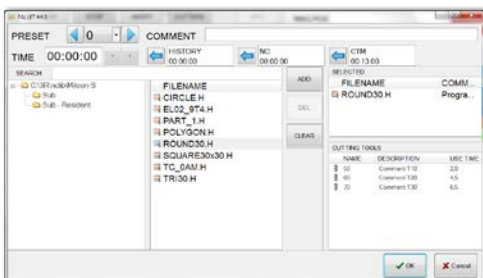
PRESET 0 COMMENT
TIME 00:00:00
HISTORY 00:00:00
NC 00:00:00
CTM 00:13:00
SEARCH
C:\CRadio\Mixer-S
Sub
Sub - Resident
FILENAME
CIRCLE.H
EL02_9T4.H
PART_1.H
POLYGON.H
ROUND30.H
SQUARE30x30.H
TC_0AM.H
TRI30.H
ADD
DEL
CLEAR
SELECTED
FILENAME COMM...
ROUND30.H Progra...
CUTTING TOOLS
| NAME | DESCRIPTION | USE TIME |
|---|---|---|
| 10 | Comment T10 | 2.0 |
| 20 | Comment T20 | 4.5 |
| 30 | Comment T30 | 6.5 |
OK
Cancel